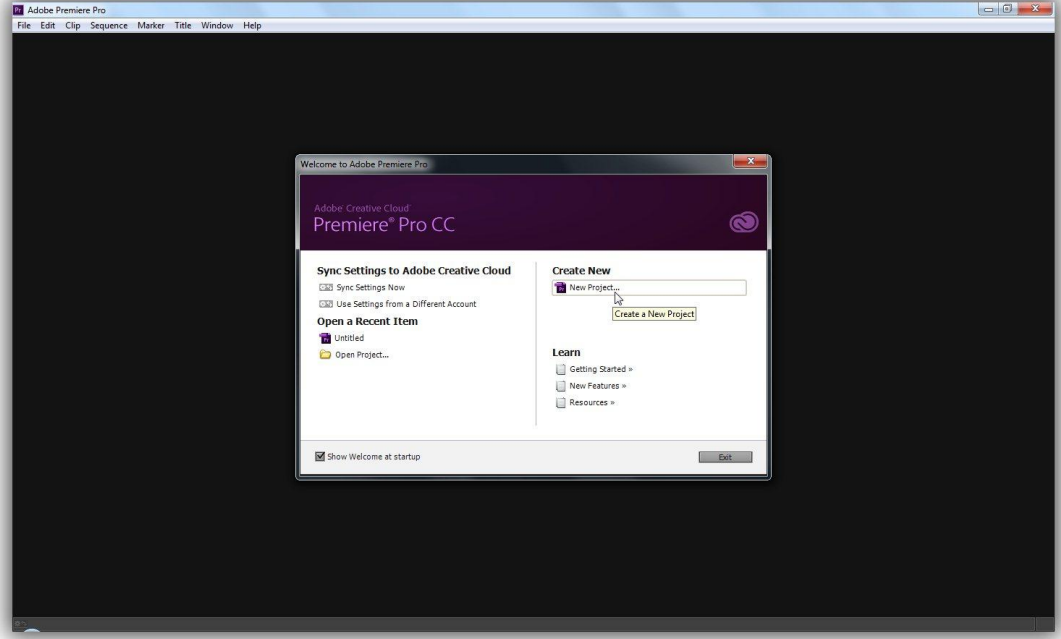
Pr Adobe Premiere Pro

File Edit Clip Sequence Marker Title Window Help

Welcome to Adobe Premiere Pro

Adobe Creative Cloud

Premiere® Pro CC

Sync Settings to Adobe Creative Cloud

Sync Settings Now

Use Settings from a Different Account

Open a Recent Item

Untitled

Open Project...

Create New

New Project...

Create a New Project

Learn

Getting Started »

New Features »

Resources »

Show Welcome at startup

Exit